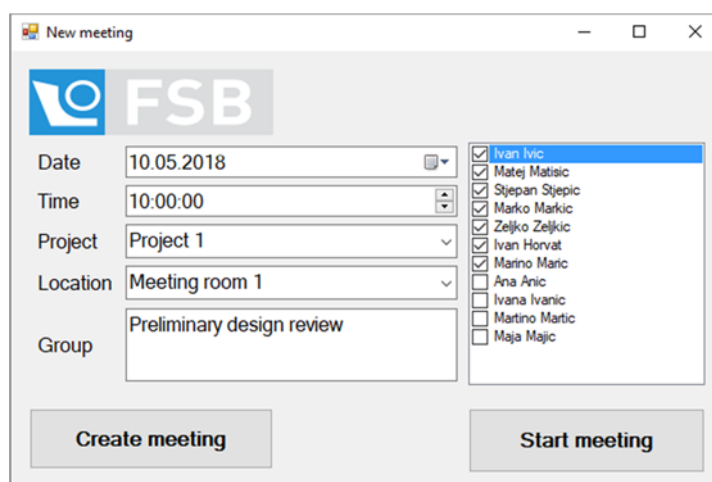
New meeting

FSB

Date 10.05.2018
Time 10:00:00
Project Project 1
Location Meeting room 1
Group Preliminary design review

Ivan Ivic
Matej Matisic
Stjepan Stjepic
Marko Markic
Zeljko Zeljkic
Ivan Horvat
Marino Maric
Ana Anic
Ivana Ivanic
Martino Martic
Maja Majic

Create meeting
Start meeting